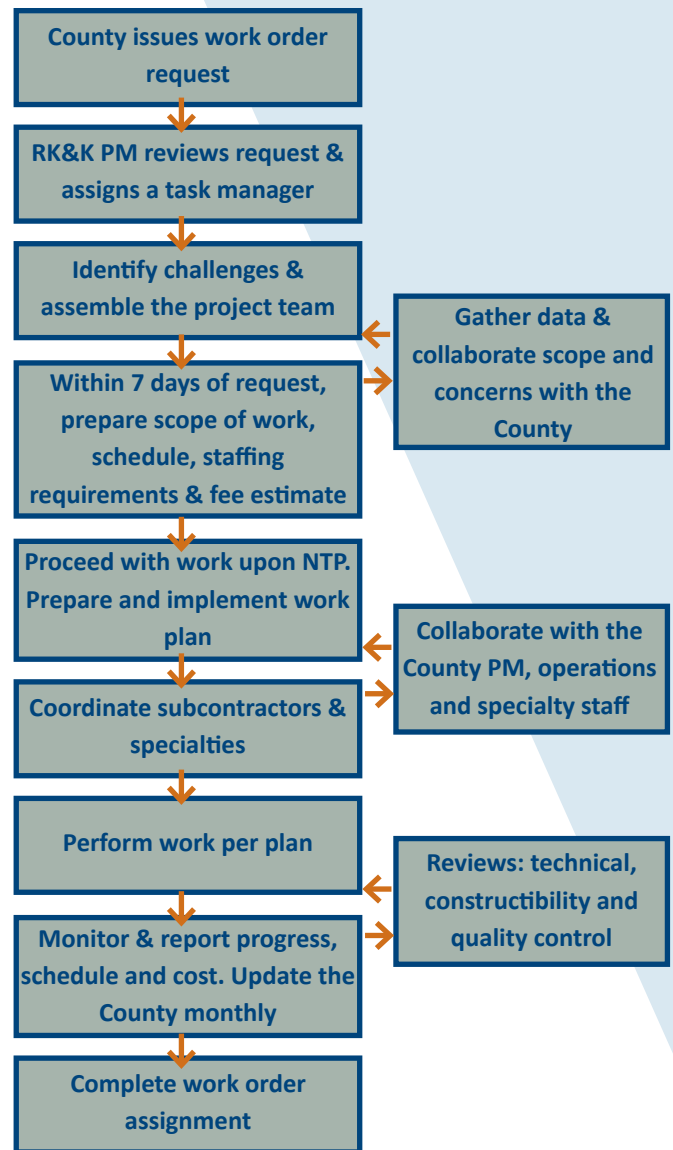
County issues work order request

RK&K PM reviews request & assigns a task manager

Identify challenges & assemble the project team

Gather data & collaborate scope and concerns with the County

Within 7 days of request, prepare scope of work, schedule, staffing requirements & fee estimate

Proceed with work upon NTP. Prepare and implement work plan

Collaborate with the County PM, operations and specialty staff

Coordinate subcontractors & specialties

Perform work per plan

Reviews: technical, constructibility and quality control

Monitor & report progress, schedule and cost. Update the County monthly

Complete work order assignment